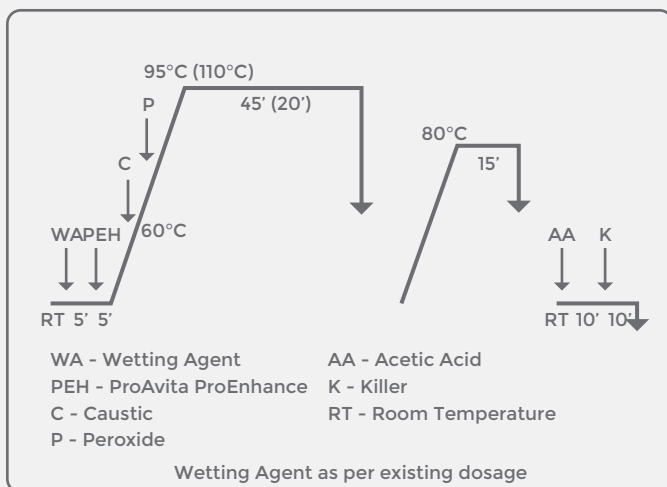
95°C (110°C)

45' (20')

P

C

WAPEH

60°C

RT 5' 5'

80°C

15'

AA K

RT 10' 10'

WA - Wetting Agent
PEH - ProAvita ProEnhance
C - Caustic
P - Peroxide

AA - Acetic Acid
K - Killer
RT - Room Temperature

Wetting Agent as per existing dosage